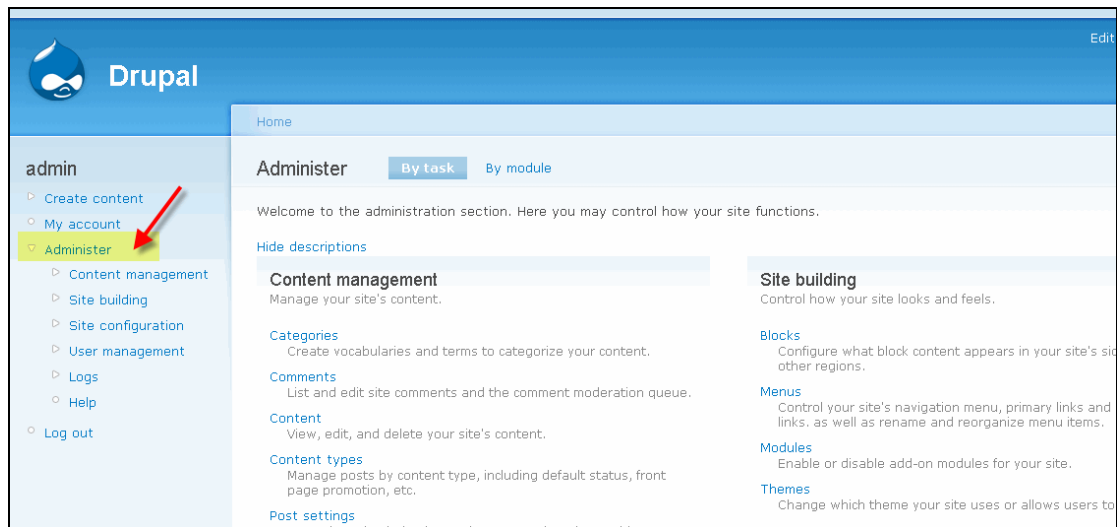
Drupal

Edit

Home

admin

Create content
My account
Administer
Content management
Site building
Site configuration
User management
Logs
Help
Log out

Administer By task By module

Welcome to the administration section. Here you may control how your site functions.

Hide descriptions

Content management
Manage your site's content.

Categories
Create vocabularies and terms to categorize your content.

Comments
List and edit site comments and the comment moderation queue.

Content
View, edit, and delete your site's content.

Content types
Manage posts by content type, including default status, front page promotion, etc.

Post settings
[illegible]

Site building
Control how your site looks and feels.

Blocks
Configure what block content appears in your site's si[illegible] other regions.

Menus
Control your site's navigation menu, primary links and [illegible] links. as well as rename and reorganize menu items.

Modules
Enable or disable add-on modules for your site.

Themes
Change which theme your site uses or allows users to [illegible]